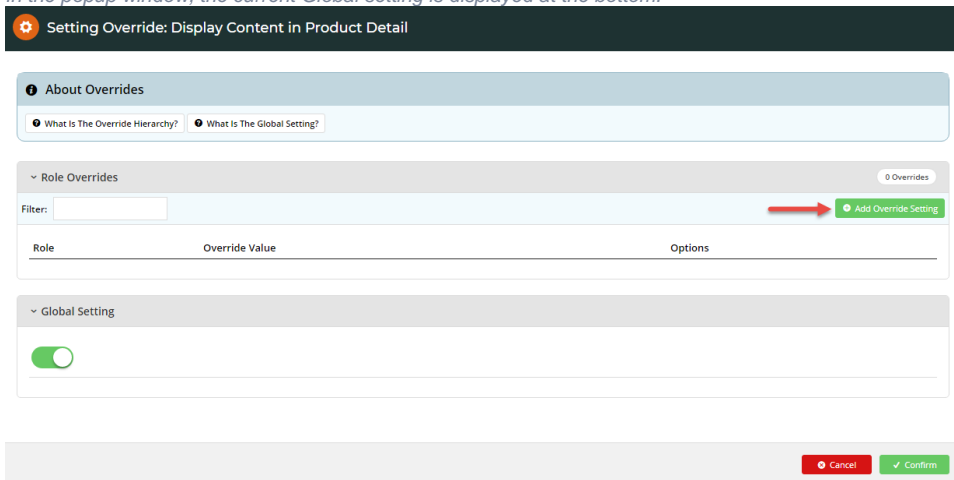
In the popup window, the current Global setting is displayed at the bottom.

Setting Override: Display Content in Product Detail

About Overrides

What Is The Override Hierarchy?

What Is The Global Setting?

Role Overrides

0 Overrides

Filter:

Add Override Setting

| Role | Override Value | Options |
|---|---|---|

Global Setting

Cancel

Confirm